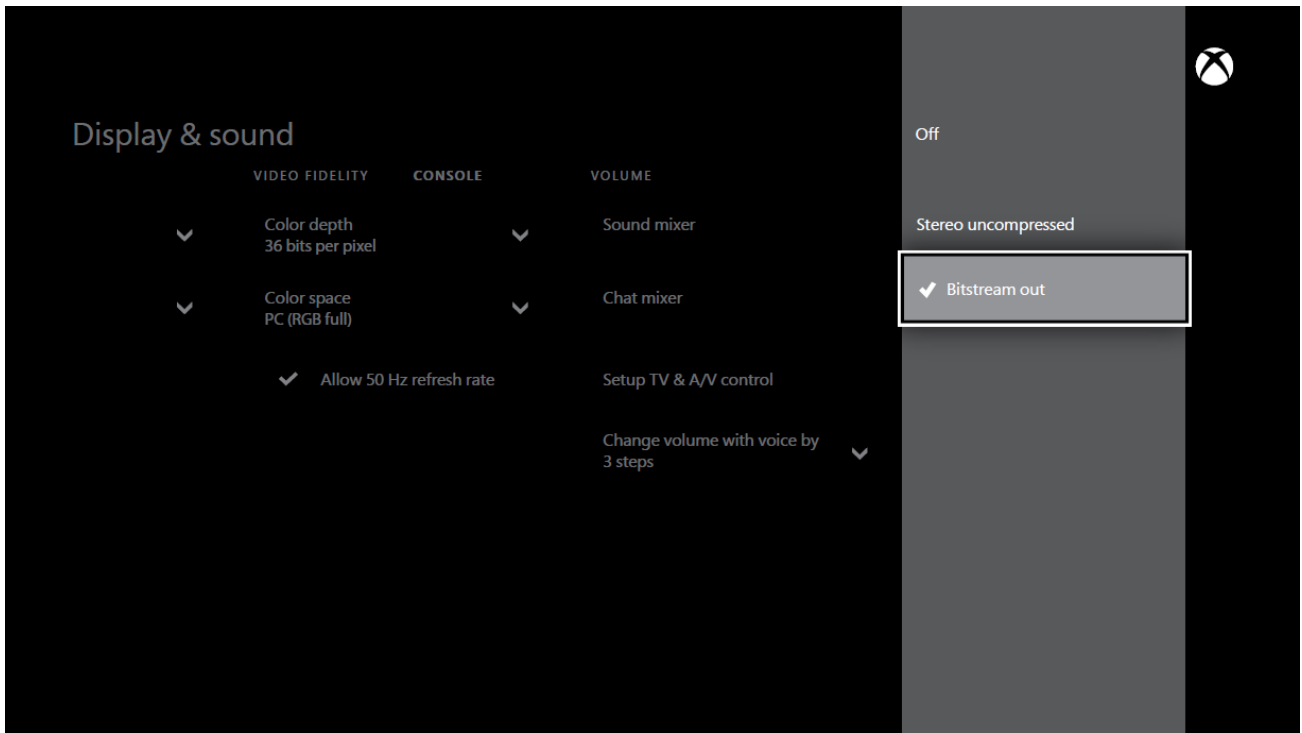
Display & sound

VIDEO FIDELITY CONSOLE VOLUME

Color depth
36 bits per pixel

Color space
PC (RGB full)

✔ Allow 50 Hz refresh rate

Sound mixer

Chat mixer

Setup TV & A/V control

Change volume with voice by 3 steps

Off

Stereo uncompressed

✔ Bitstream out